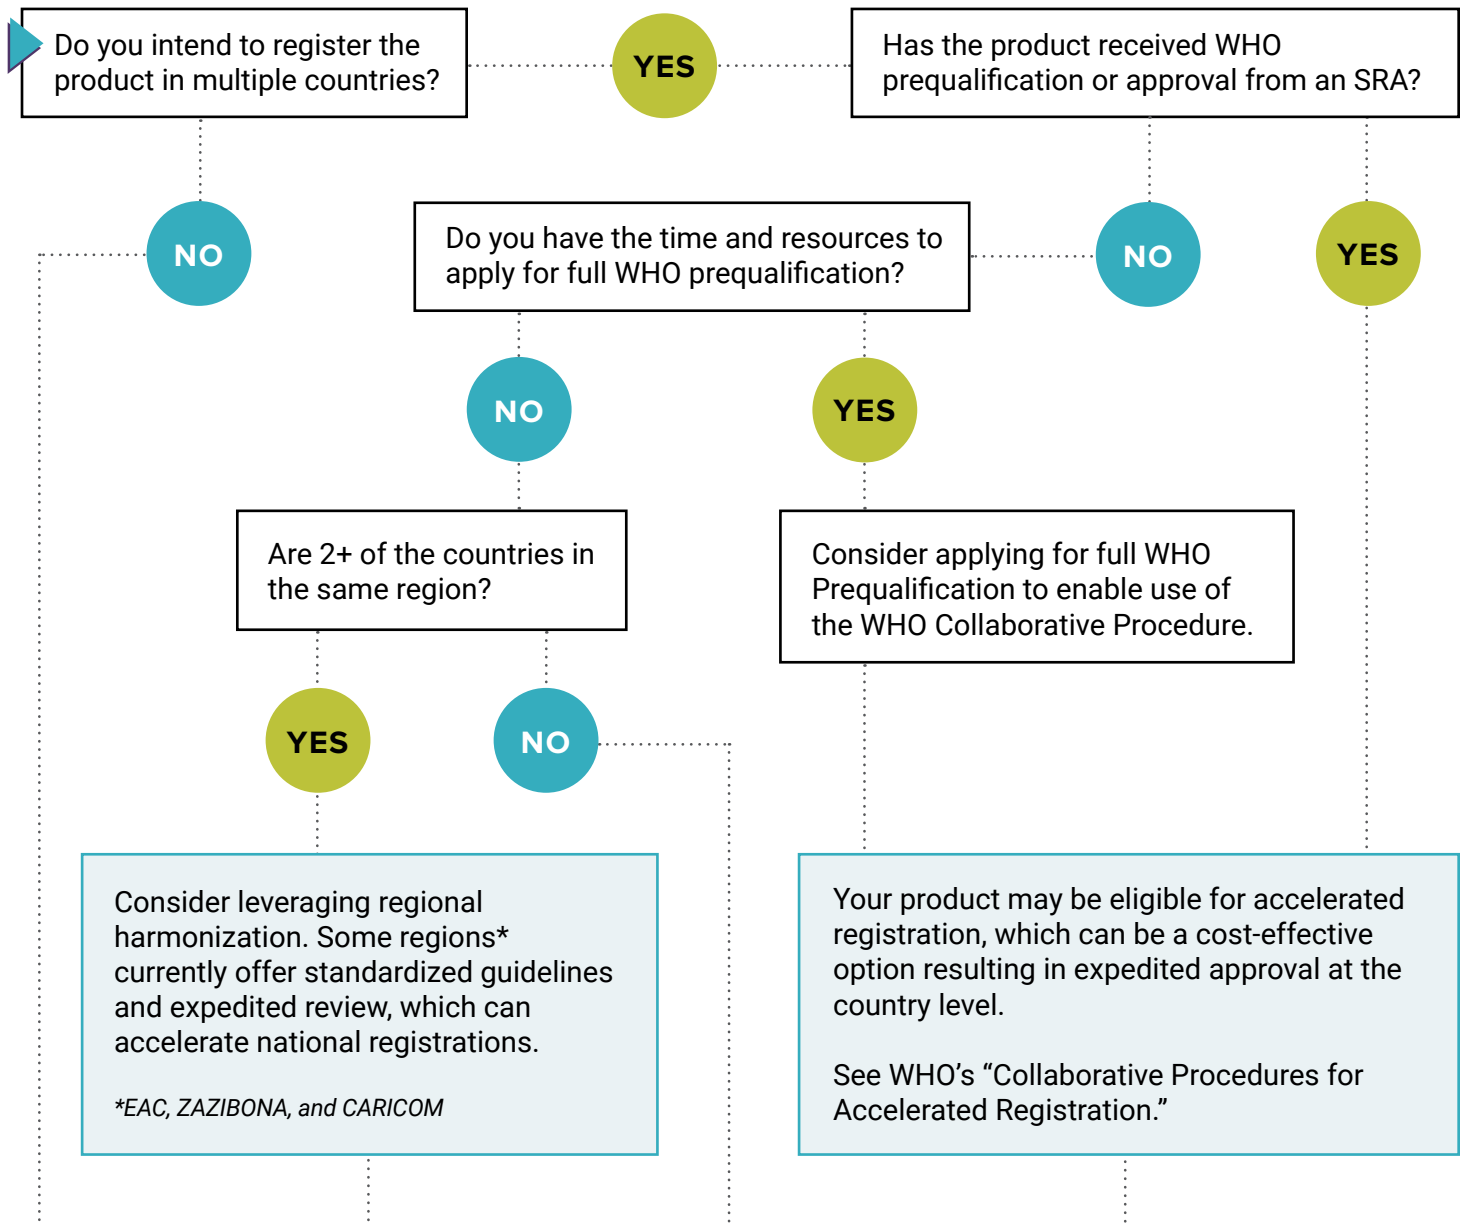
Do you intend to register the product in multiple countries?

YES

Has the product received WHO prequalification or approval from an SRA?

NO

Do you have the time and resources to apply for full WHO prequalification?

NO

YES

NO

YES

Are 2+ of the countries in the same region?

Consider applying for full WHO Prequalification to enable use of the WHO Collaborative Procedure.

YES

NO

Consider leveraging regional harmonization. Some regions* currently offer standardized guidelines and expedited review, which can accelerate national registrations.

*EAC, ZAZIBONA, and CARICOM

Your product may be eligible for accelerated registration, which can be a cost-effective option resulting in expedited approval at the country level.

See WHO's "Collaborative Procedures for Accelerated Registration."